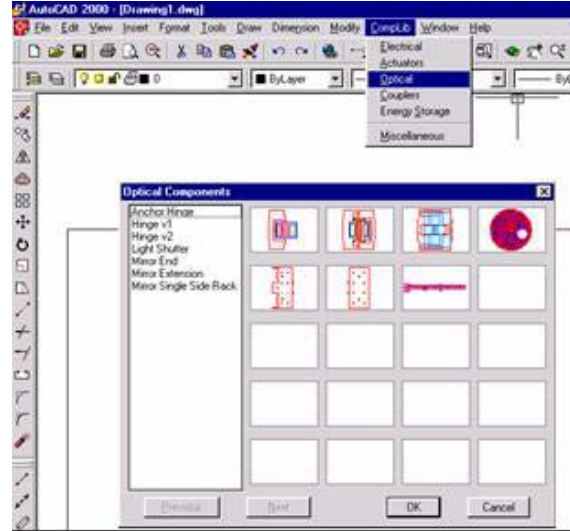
AutoCAD 2000 - [Drawing1.dwg]

File Edit View Insert Format Tools Draw Dimension Modify CompLib Window Help

0 ByLayer ByL

Electrical
Actuators
Optical
Couplers
Energy Storage
Miscellaneous

Optical Components

Anchor Hinge
Hinge v1
Hinge v2
Light Shutter
Mirror End
Mirror Extension
Mirror Single Side Rack

Previous Next OK Cancel